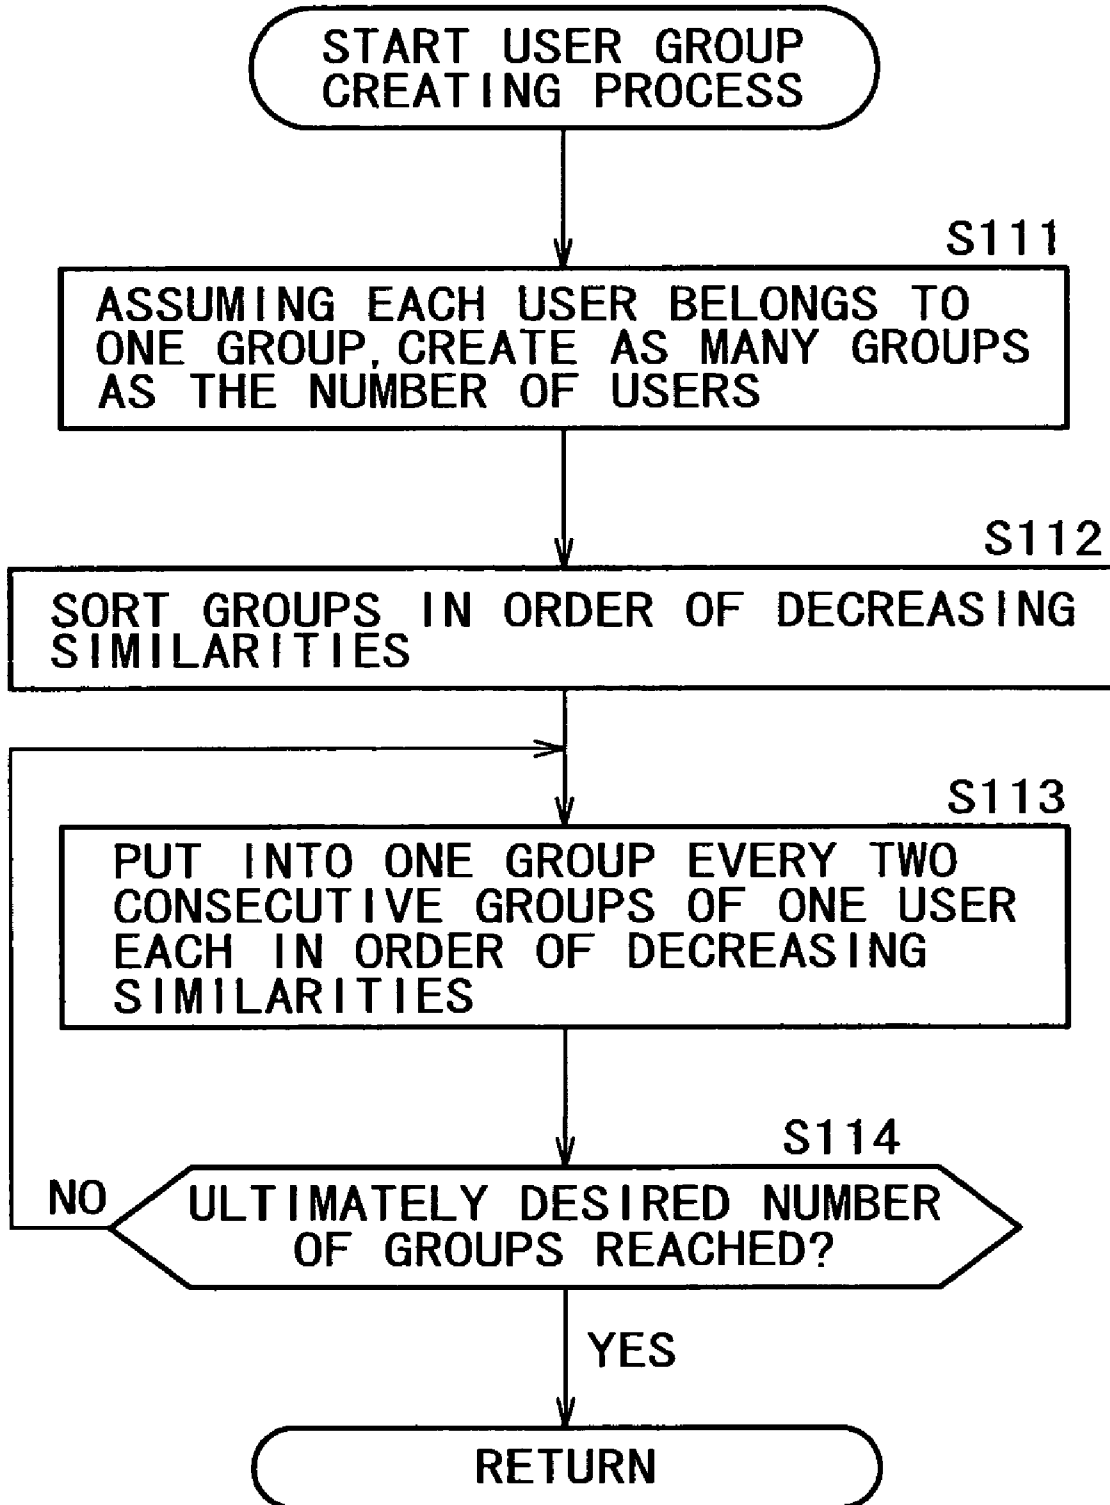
START USER GROUP CREATING PROCESS

S111

ASSUMING EACH USER BELONGS TO ONE GROUP, CREATE AS MANY GROUPS AS THE NUMBER OF USERS

S112

SORT GROUPS IN ORDER OF DECREASING SIMILARITIES

S113

PUT INTO ONE GROUP EVERY TWO CONSECUTIVE GROUPS OF ONE USER EACH IN ORDER OF DECREASING SIMILARITIES

S114

NO

ULTIMATELY DESIRED NUMBER OF GROUPS REACHED?

YES

RETURN